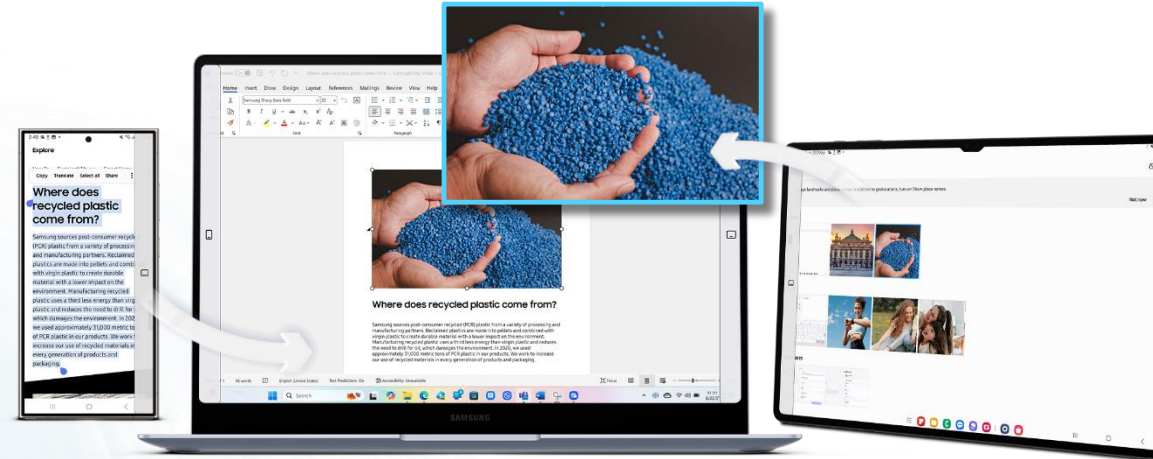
2:45
Explore
Copy Translate Select all Share
Where does recycled plastic come from?
Samsung sources post-consumer recycle (PCR) plastic from a variety of process in and manufacturing partners. Reclaimed plastics are made into pellets and comb with virgin plastic to create durable material with a lower impact on the environment. Manufacturing recycled plastic uses a third less energy than virg plastic and reduces the need to drill for which damages the environment. In 202 we used approximately 31,000 metric to of PCR plastic in our products. We work t increase our use of recycled materials in every generation of products and packaging.

Home Insert Draw Design Layout References Mailings Review View Help
Samsung Sharp Sans Bold
Font
Paragraph
Where does recycled plastic come from?
Samsung sources post-consumer recycled (PCR) plastic from a variety of processing and manufacturing partners. Reclaimed plastics are made into pellets and combined with virgin plastic to create durable material with a lower impact on the environment. Manufacturing recycled plastic uses a third less energy than virgin plastic and reduces the need to drill for oil, which damages the environment. In 2020, we used approximately 31,000 metric tons of PCR plastic in our products. We work to increase our use of recycled materials in every generation of products and packaging.
English (United States)
Text Predictions: On
Accessibility: Unavailable
Focus
Search
SAMSUNG